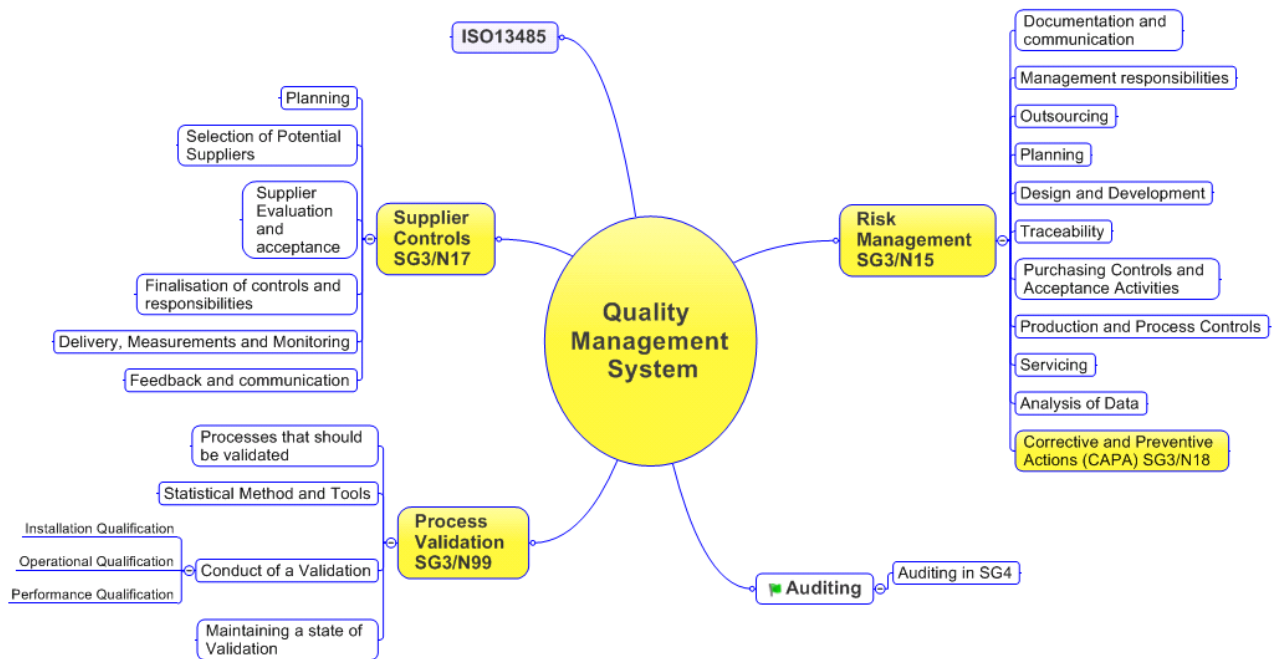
Quality Management System

ISO13485

Supplier Controls SG3/N17

Planning

Selection of Potential Suppliers

Supplier Evaluation and acceptance

Finalisation of controls and responsibilities

Delivery, Measurements and Monitoring

Feedback and communication

Risk Management SG3/N15

Documentation and communication

Management responsibilities

Outsourcing

Planning

Design and Development

Traceability

Purchasing Controls and Acceptance Activities

Production and Process Controls

Servicing

Analysis of Data

Corrective and Preventive Actions (CAPA) SG3/N18

Process Validation SG3/N99

Processes that should be validated

Statistical Method and Tools

Conduct of a Validation

Installation Qualification

Operational Qualification

Performance Qualification

Maintaining a state of Validation

Auditing

Auditing in SG4